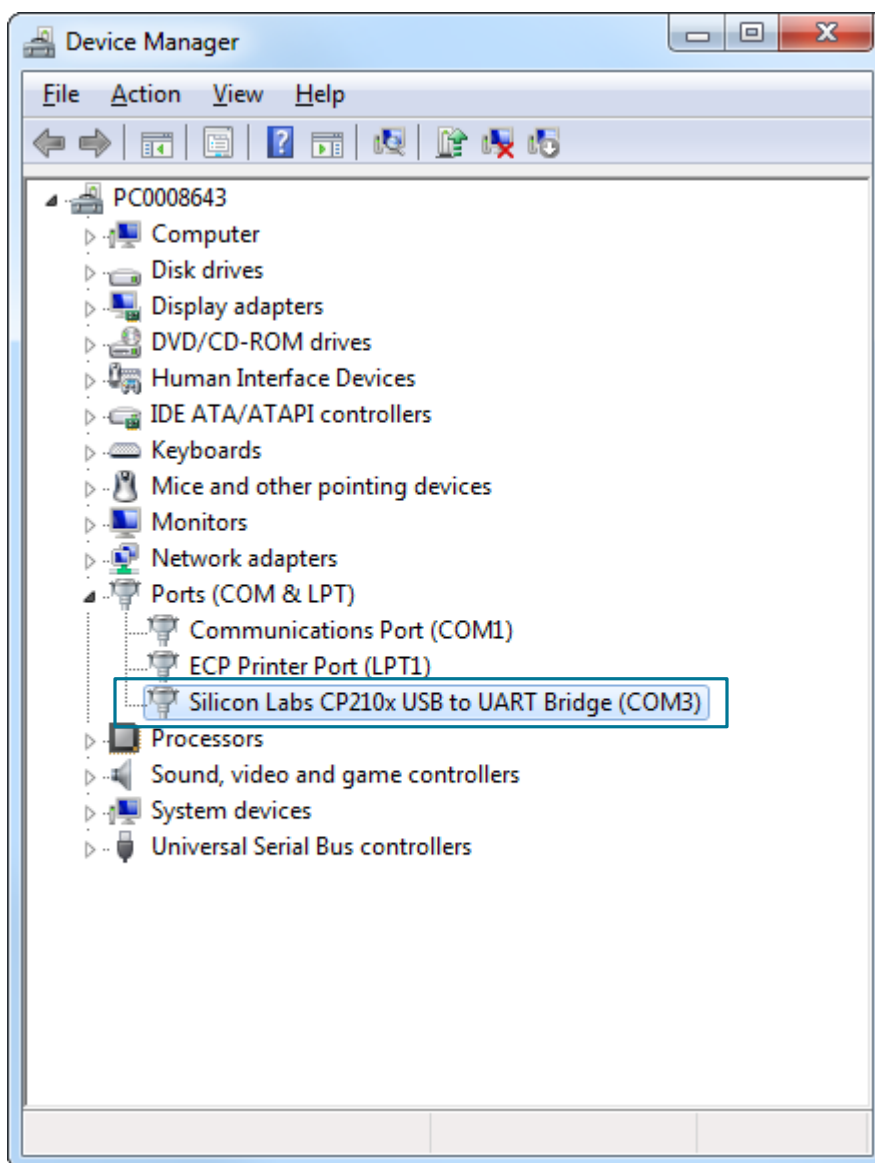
Device Manager

File Action View Help

PC0008643
Computer
Disk drives
Display adapters
DVD/CD-ROM drives
Human Interface Devices
IDE ATA/ATAPI controllers
Keyboards
Mice and other pointing devices
Monitors
Network adapters
Ports (COM & LPT)
Communications Port (COM1)
ECP Printer Port (LPT1)
Silicon Labs CP210x USB to UART Bridge (COM3)
Processors
Sound, video and game controllers
System devices
Universal Serial Bus controllers